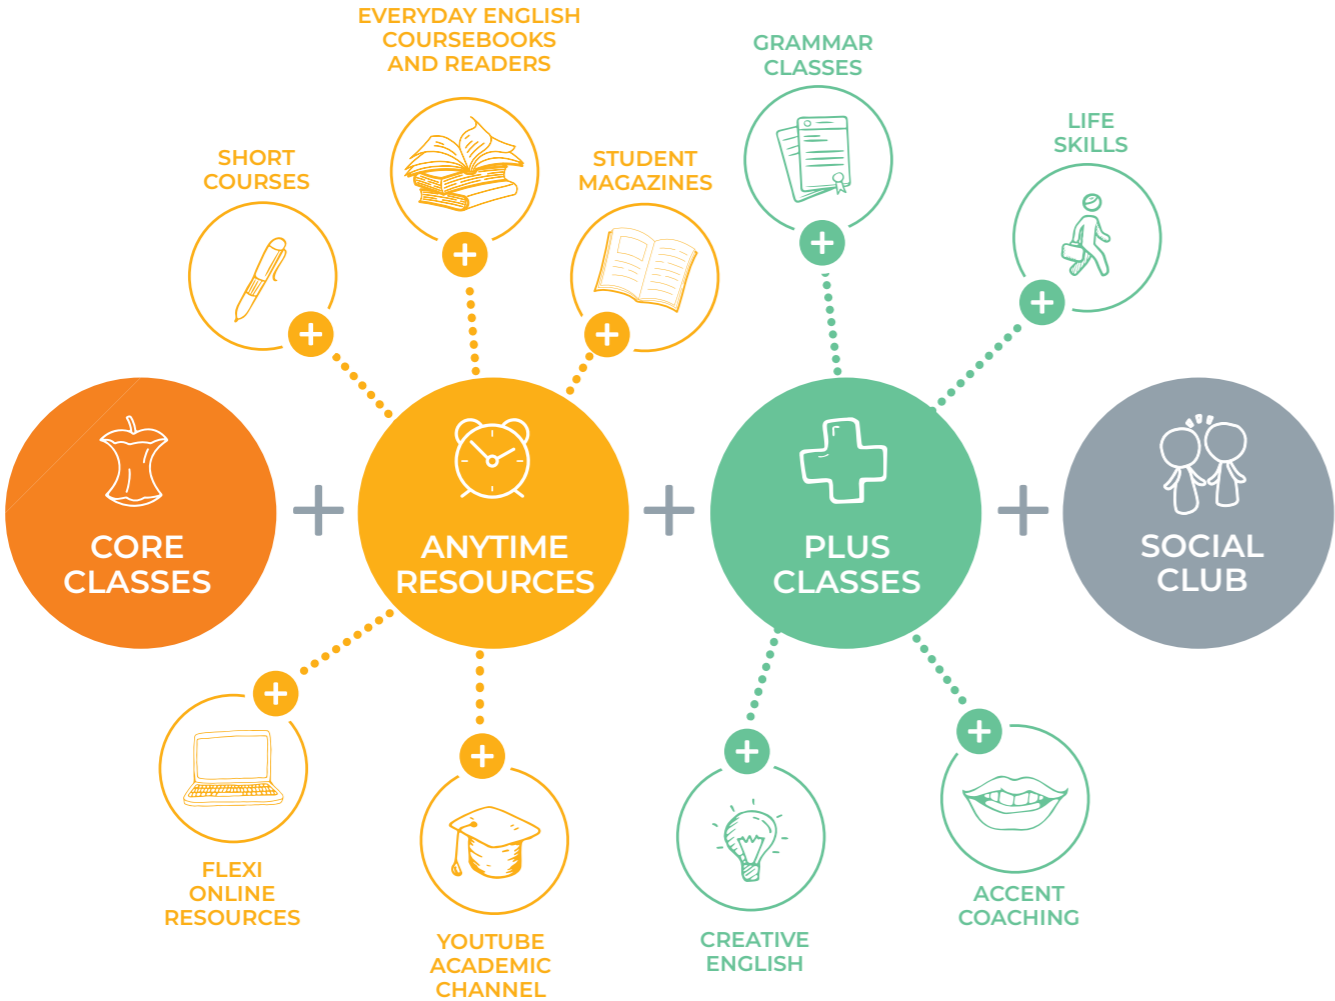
EVERYDAY ENGLISH COURSEBOOKS AND READERS

GRAMMAR CLASSES

SHORT COURSES

STUDENT MAGAZINES

LIFE SKILLS

+

+

+

+

+

CORE CLASSES

+

ANYTIME RESOURCES

+

PLUS CLASSES

+

SOCIAL CLUB

+

+

+

+

FLEXI ONLINE RESOURCES

YOUTUBE ACADEMIC CHANNEL

CREATIVE ENGLISH

ACCENT COACHING